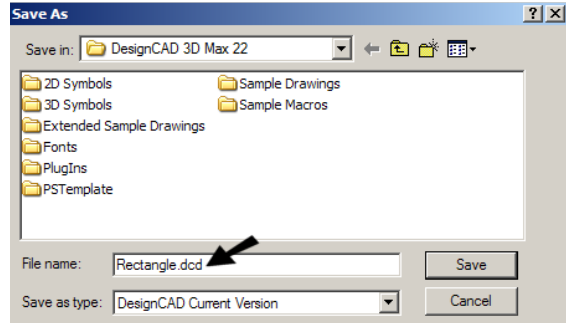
Save As

? X

Save in: DesignCAD 3D Max 22

2D Symbols
3D Symbols
Extended Sample Drawings
Fonts
PlugIns
PSTemplate

Sample Drawings
Sample Macros

File name: Rectangle.dcd

Save

Save as type: DesignCAD Current Version

Cancel